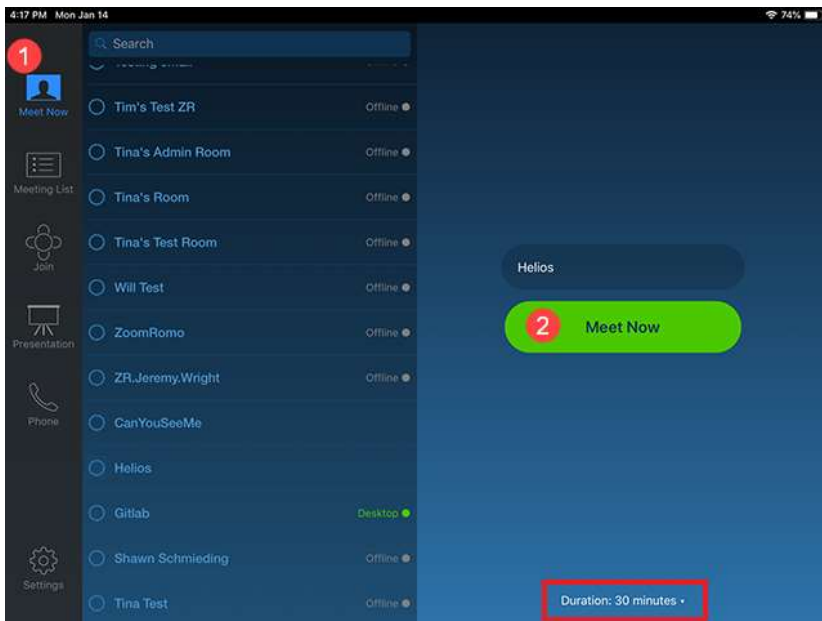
4:17 PM Mon Jan 14
74%

1
Meet Now
Meeting List
Join
Presentation
Phone
Settings

Search
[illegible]
Tim's Test ZR Offline
Tina's Admin Room Offline
Tina's Room Offline
Tina's Test Room Offline
Will Test Offline
ZoomRomo Offline
ZR.Jeremy.Wright Offline
CanYouSeeMe
Helios
Gitlab Desktop
Shawn Schmieding Offline
Tina Test Offline

Helios
2 Meet Now

Duration: 30 minutes